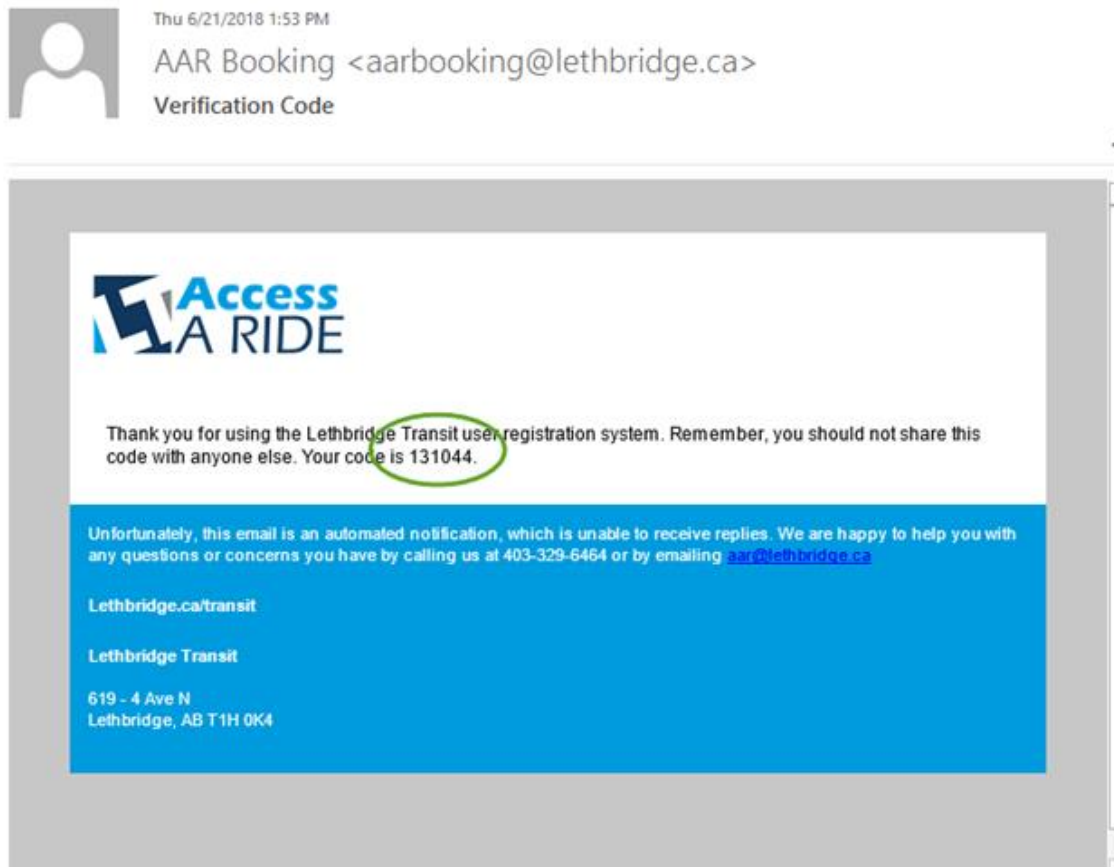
Thu 6/21/2018 1:53 PM
AAR Booking <aarbooking@lethbridge.ca>
Verification Code

Access
A RIDE

Thank you for using the Lethbridge Transit user registration system. Remember, you should not share this code with anyone else. Your code is 131044.

Unfortunately, this email is an automated notification, which is unable to receive replies. We are happy to help you with any questions or concerns you have by calling us at 403-329-6464 or by emailing aar@lethbridge.ca

Lethbridge.ca/transit

Lethbridge Transit

619 - 4 Ave N
Lethbridge, AB T1H 0K4